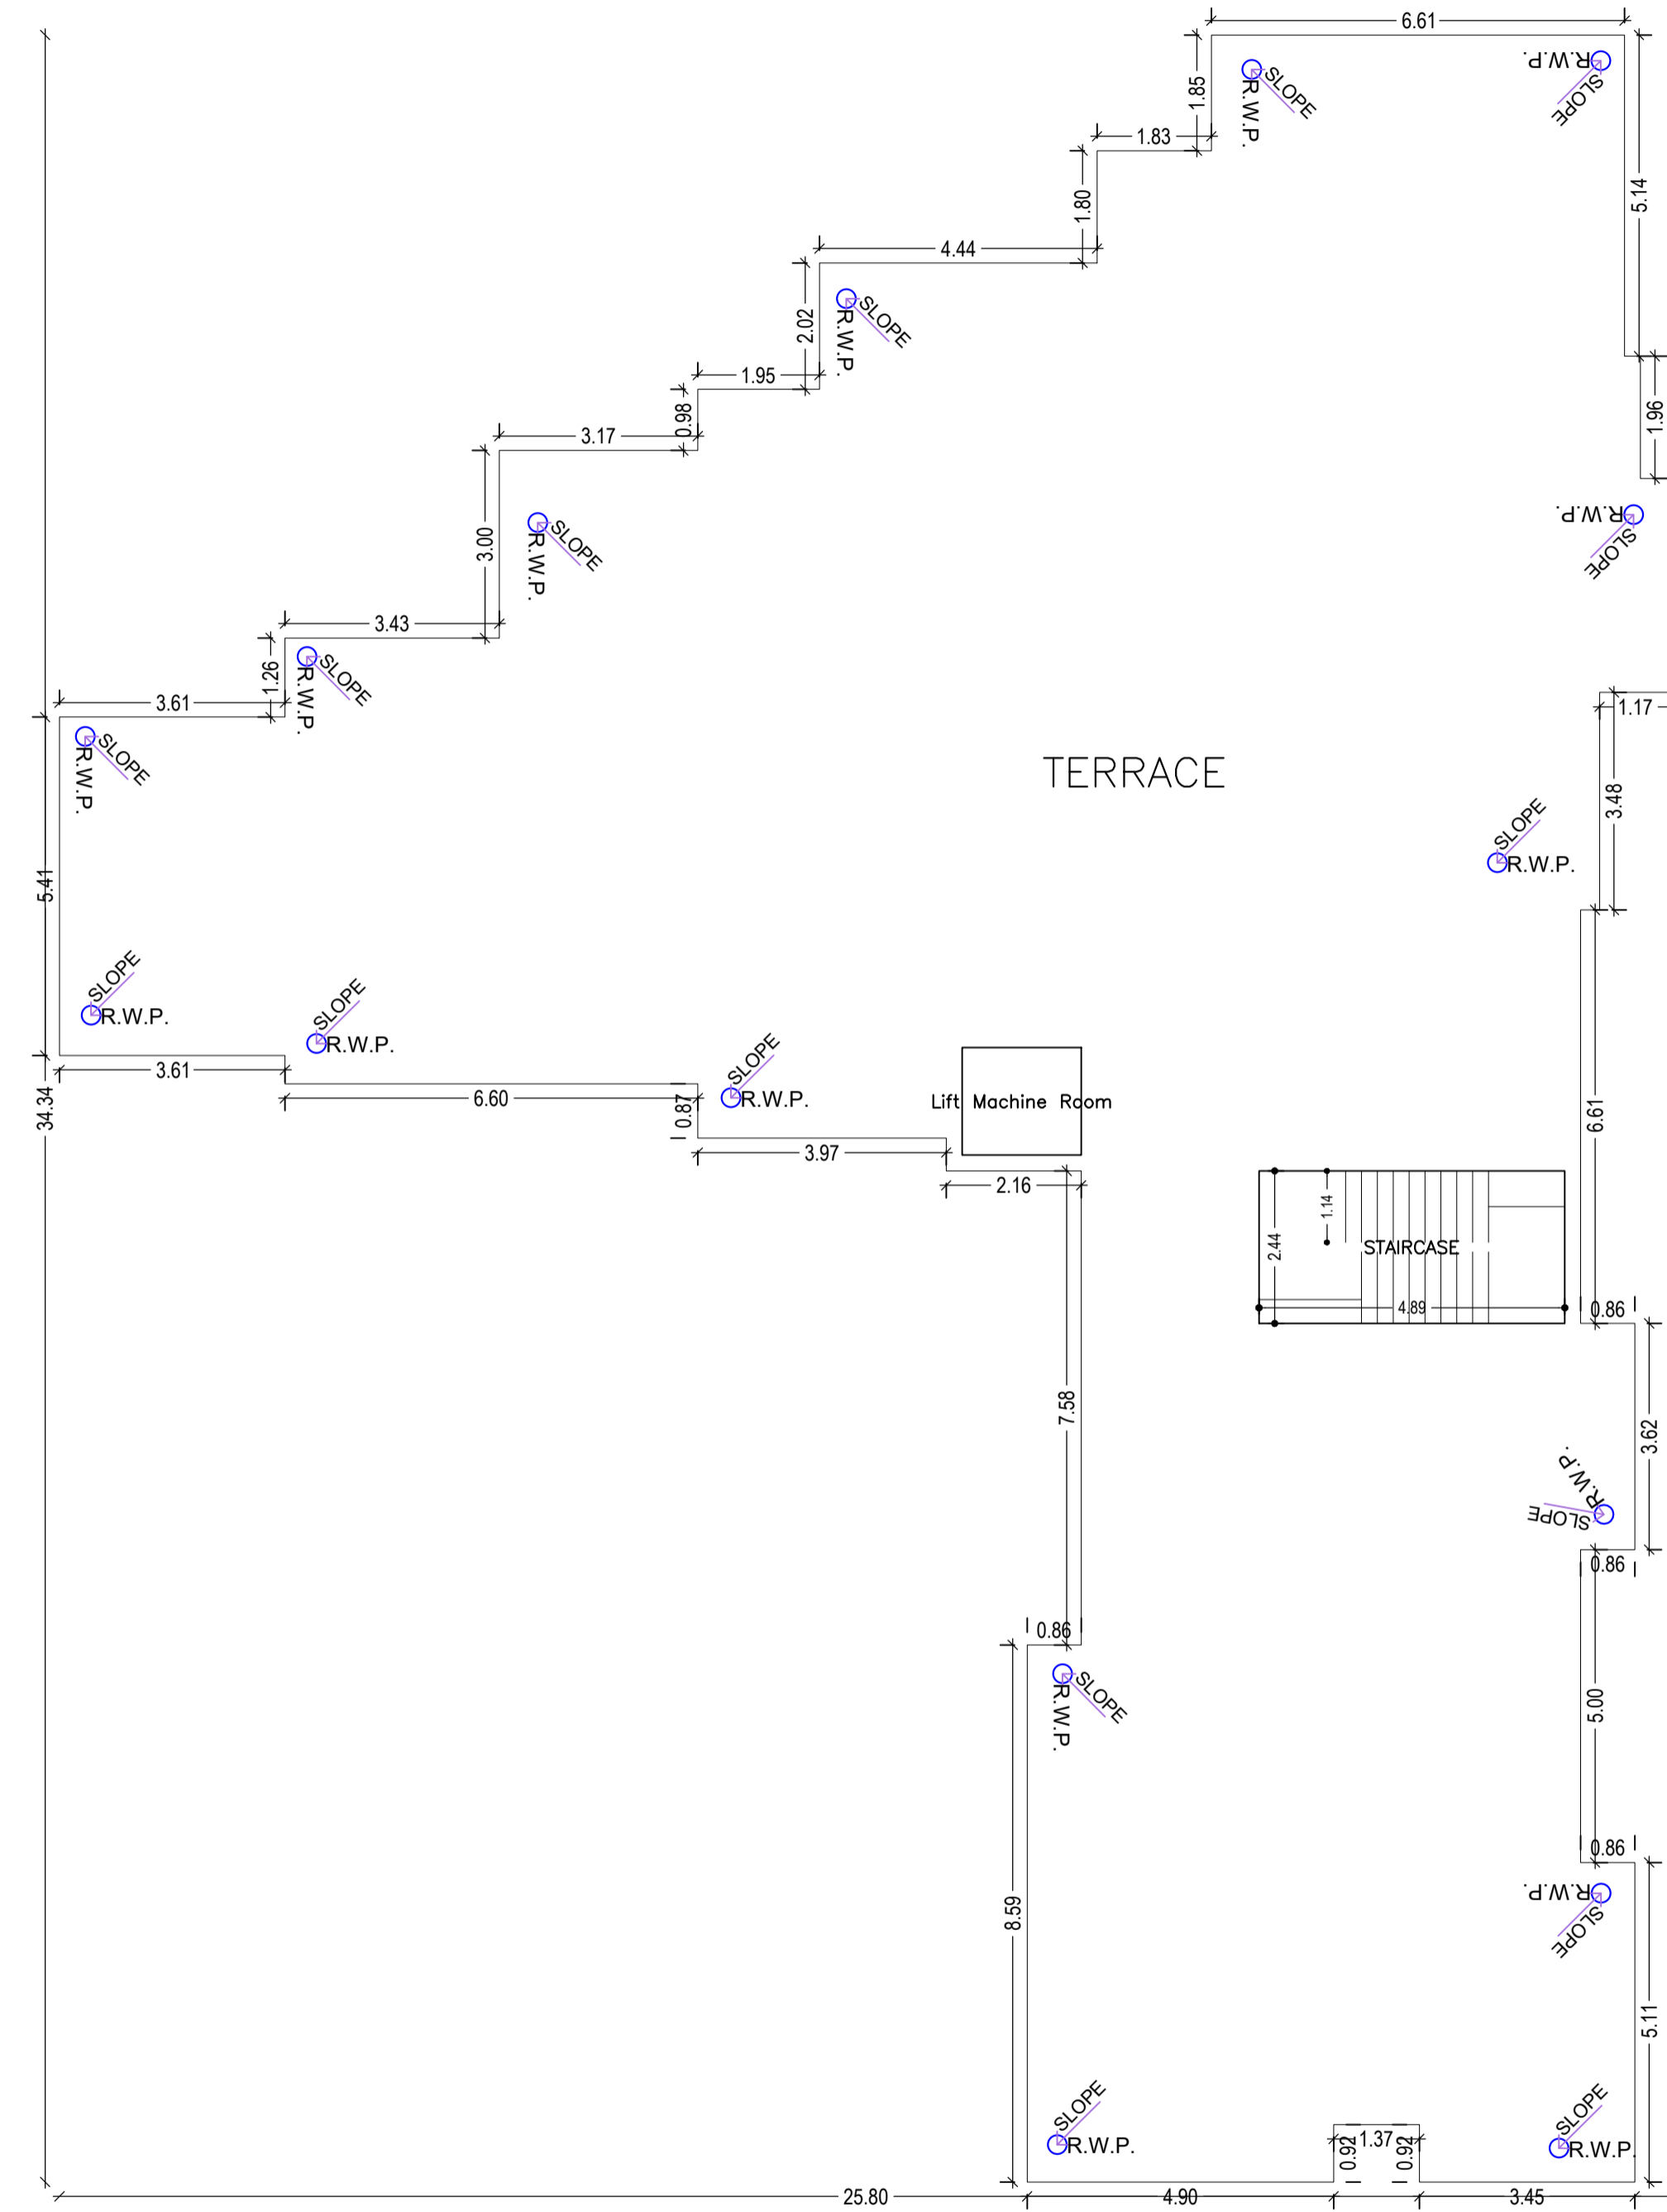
6.61
1.85
R.W.P.
SLOPE
R.W.P.
SLOPE
1.83
1.80
5.14
4.44
2.02
R.W.P.
SLOPE
1.95
0.98
3.17
1.96
R.W.P.
SLOPE
3.00
R.W.P.
SLOPE
3.43
1.26
R.W.P.
SLOPE
3.61
1.17
R.W.P.
SLOPE
TERRACE
3.48
SLOPE
R.W.P.
5.41
SLOPE
R.W.P.
SLOPE
R.W.P.
3.61
6.60
SLOPE
R.W.P.
34.34
0.87
Lift Machine Room
3.97
2.16
6.61
1.14
2.44
STAIRCASE
4.89
0.86
7.58
3.62
R.W.P.
SLOPE
0.86
0.86
R.W.P.
SLOPE
5.00
0.86
R.W.P.
SLOPE
8.59
5.11
SLOPE
R.W.P.
1.37
0.92
0.92
SLOPE
R.W.P.
25.80
4.90
3.45